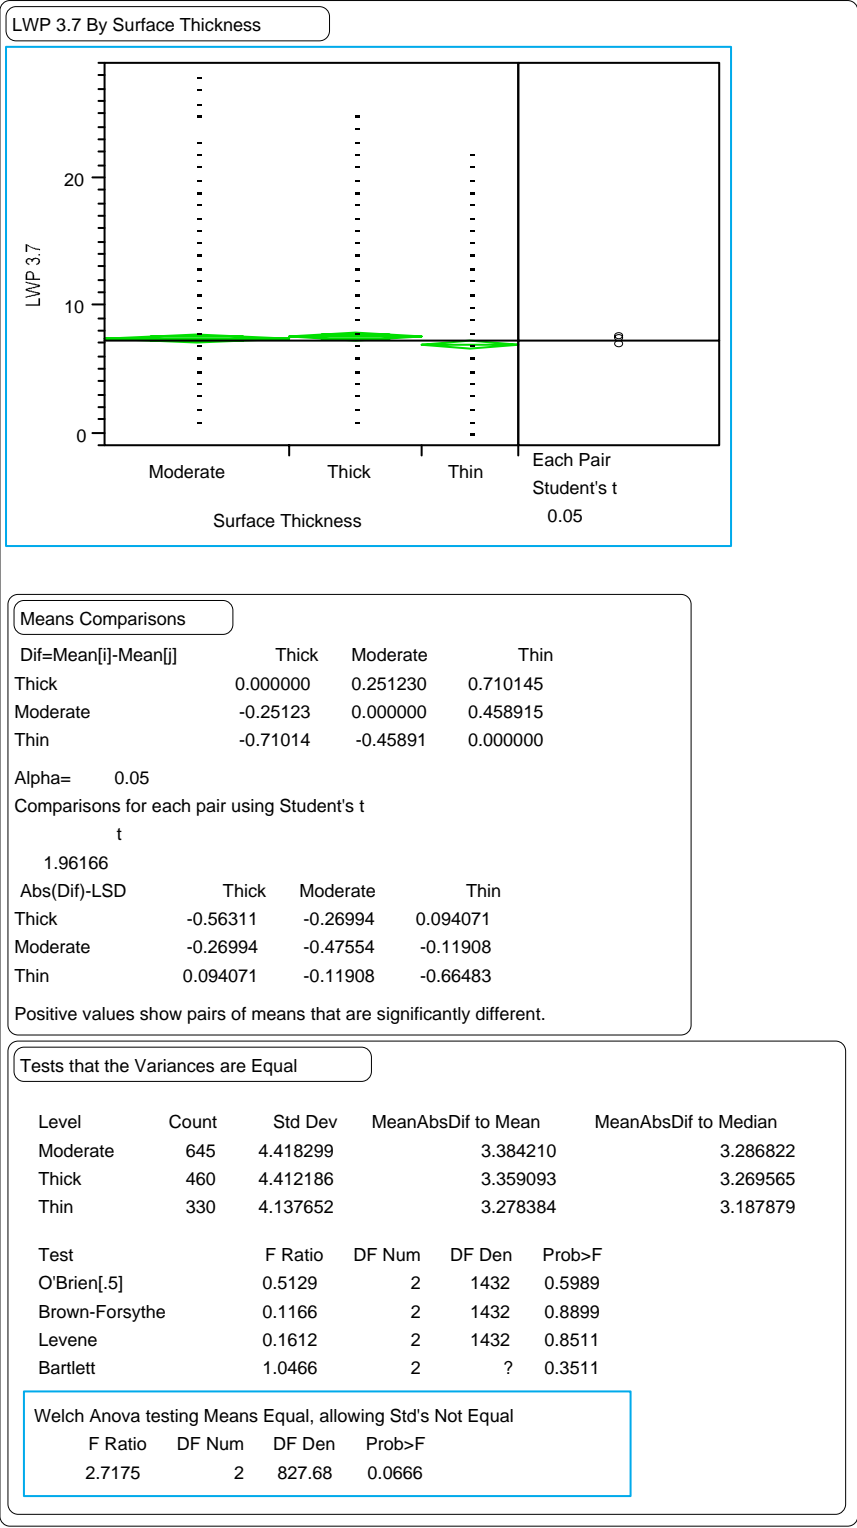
LWP 3.7 By Surface Thickness

20

10

0

LWP 3.7

Moderate Thick Thin

Surface Thickness

Each Pair
Student's t
0.05

Means Comparisons

| Dif=Mean[i]-Mean[j] | Thick | Moderate | Thin |
|---|---|---|---|
| Thick | 0.000000 | 0.251230 | 0.710145 |
| Moderate | -0.25123 | 0.000000 | 0.458915 |
| Thin | -0.71014 | -0.45891 | 0.000000 |

Alpha= 0.05

Comparisons for each pair using Student's t

t
1.96166

| Abs(Dif)-LSD | Thick | Moderate | Thin |
|---|---|---|---|
| Thick | -0.56311 | -0.26994 | 0.094071 |
| Moderate | -0.26994 | -0.47554 | -0.11908 |
| Thin | 0.094071 | -0.11908 | -0.66483 |

Positive values show pairs of means that are significantly different.

Tests that the Variances are Equal

| Level | Count | Std Dev | MeanAbsDif to Mean | MeanAbsDif to Median |
|---|---|---|---|---|
| Moderate | 645 | 4.418299 | 3.384210 | 3.286822 |
| Thick | 460 | 4.412186 | 3.359093 | 3.269565 |
| Thin | 330 | 4.137652 | 3.278384 | 3.187879 |

| Test | F Ratio | DF Num | DF Den | Prob>F |
|---|---|---|---|---|
| O'Brien[.5] | 0.5129 | 2 | 1432 | 0.5989 |
| Brown-Forsythe | 0.1166 | 2 | 1432 | 0.8899 |
| Levene | 0.1612 | 2 | 1432 | 0.8511 |
| Bartlett | 1.0466 | 2 | ? | 0.3511 |

Welch Anova testing Means Equal, allowing Std's Not Equal

| F Ratio | DF Num | DF Den | Prob>F |
|---|---|---|---|
| 2.7175 | 2 | 827.68 | 0.0666 |